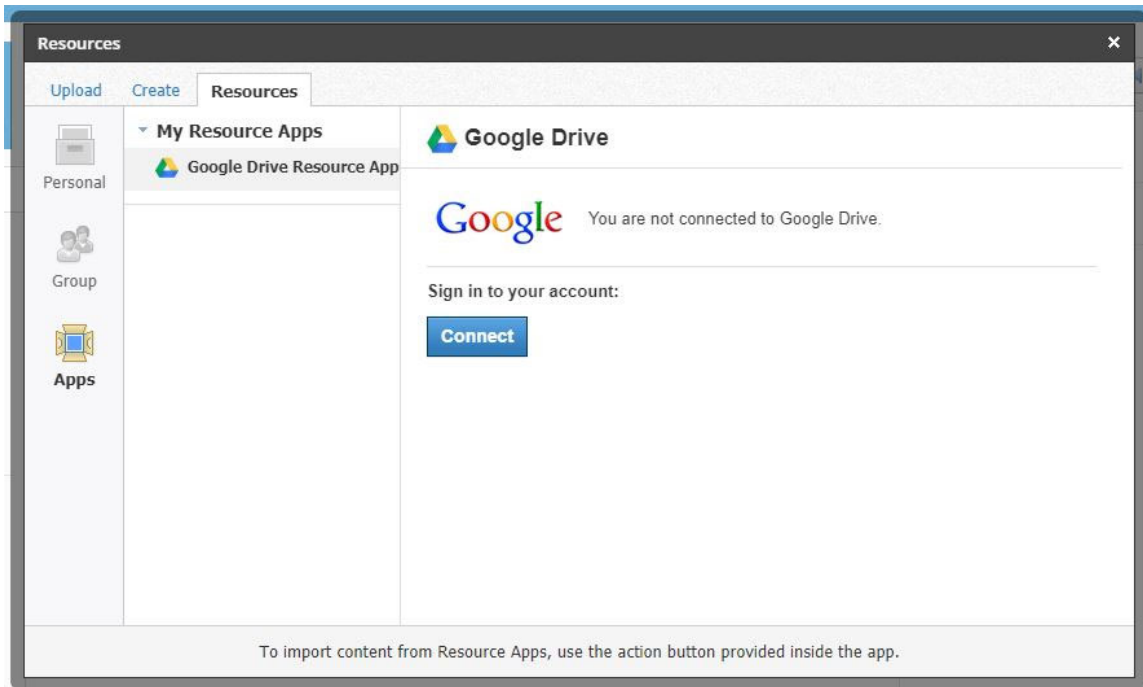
Resources
×

Upload
Create
Resources

Personal
Group
Apps

My Resource Apps
Google Drive Resource App

Google Drive

Google
You are not connected to Google Drive.

Sign in to your account:

Connect

To import content from Resource Apps, use the action button provided inside the app.